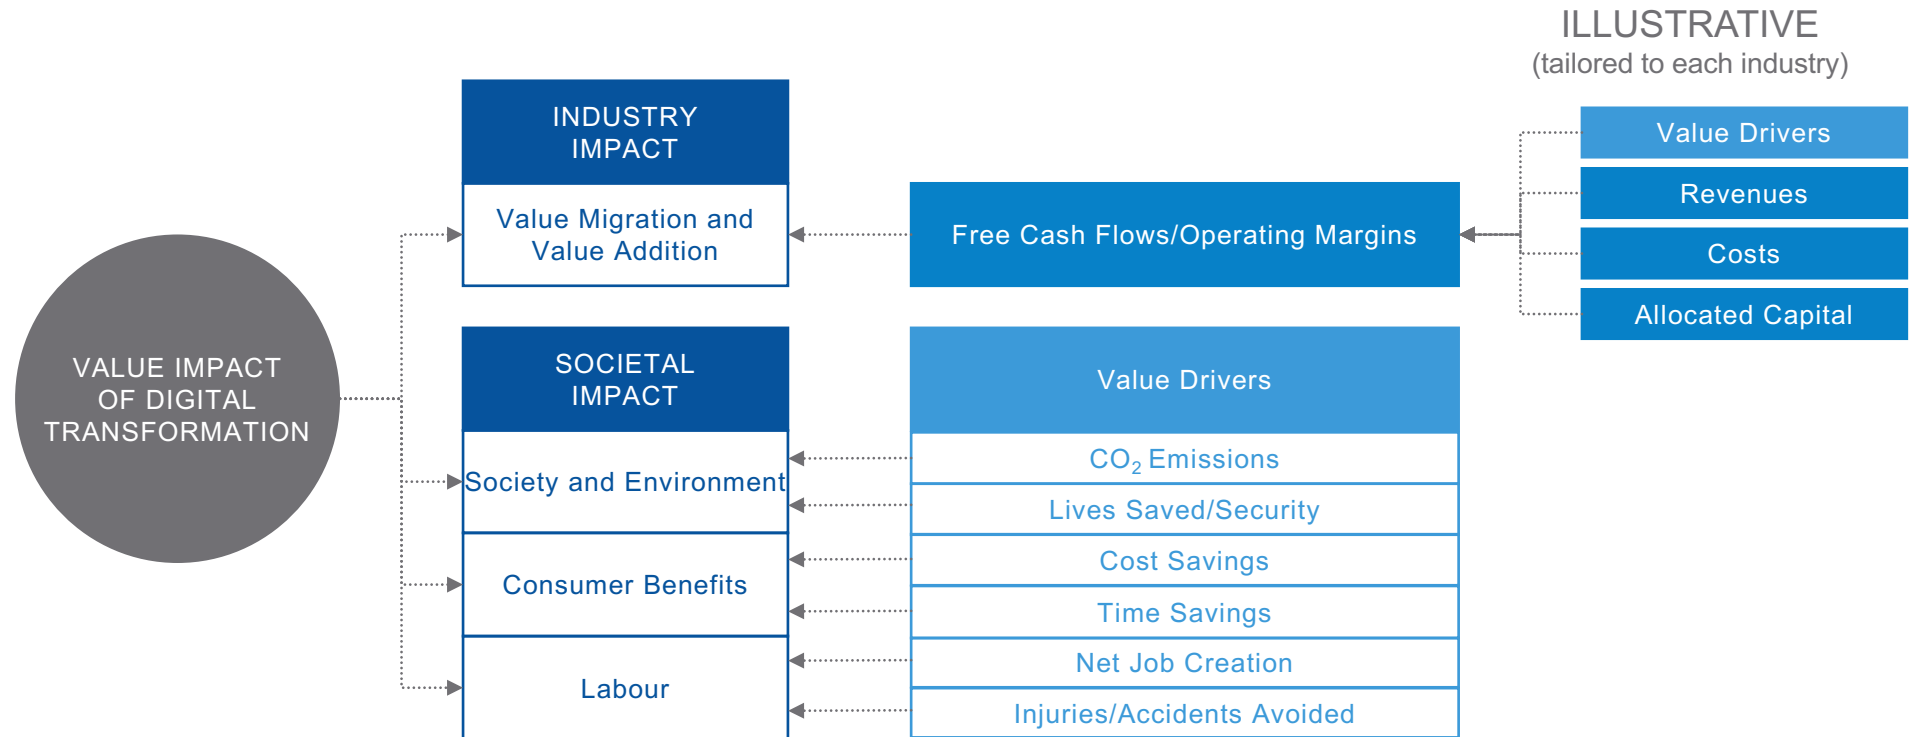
ILLUSTRATIVE
(tailored to each industry)

VALUE IMPACT OF DIGITAL TRANSFORMATION

INDUSTRY IMPACT

Value Migration and Value Addition

SOCIETAL IMPACT

Society and Environment

Consumer Benefits

Labour

Free Cash Flows/Operating Margins

Value Drivers

Revenues

Costs

Allocated Capital

Value Drivers

$CO_2$ Emissions

Lives Saved/Security

Cost Savings

Time Savings

Net Job Creation

Injuries/Accidents Avoided